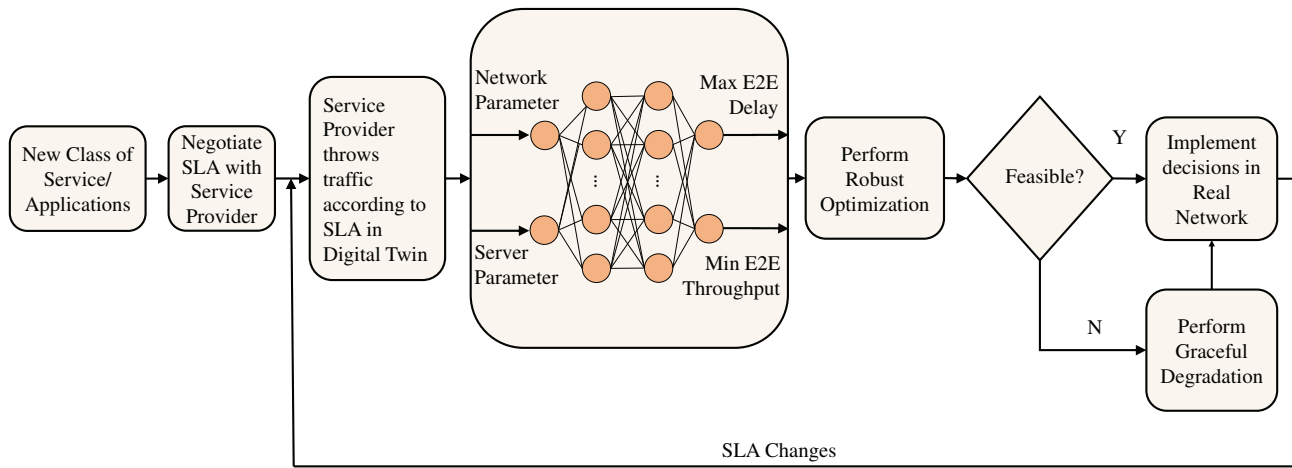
New Class of Service/ Applications

Negotiate SLA with Service Provider

Service Provider throws traffic according to SLA in Digital Twin

Network Parameter

Server Parameter

Max E2E Delay

Min E2E Throughput

Perform Robust Optimization

Feasible?

Y

N

Implement decisions in Real Network

Perform Graceful Degradation

SLA Changes